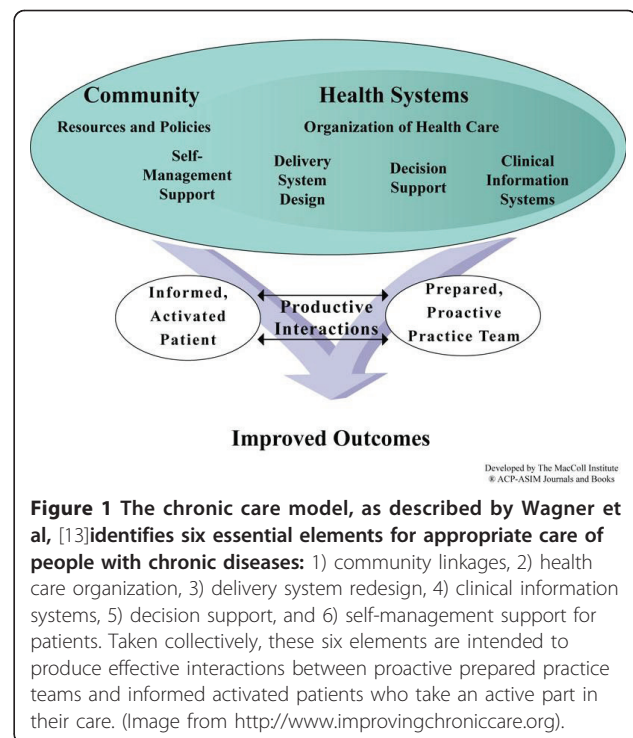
Community

Resources and Policies

Health Systems

Organization of Health Care

Self-Management Support

Delivery System Design

Decision Support

Clinical Information Systems

Informed, Activated Patient

Productive Interactions

Prepared, Proactive Practice Team

Improved Outcomes

Developed by The MacColl Institute
® ACP-ASIM Journals and Books

**Figure 1 The chronic care model, as described by Wagner et al,** [13]**identifies six essential elements for appropriate care of people with chronic diseases:** 1) community linkages, 2) health care organization, 3) delivery system redesign, 4) clinical information systems, 5) decision support, and 6) self-management support for patients. Taken collectively, these six elements are intended to produce effective interactions between proactive prepared practice teams and informed activated patients who take an active part in their care. (Image from http://www.improvingchroniccare.org).